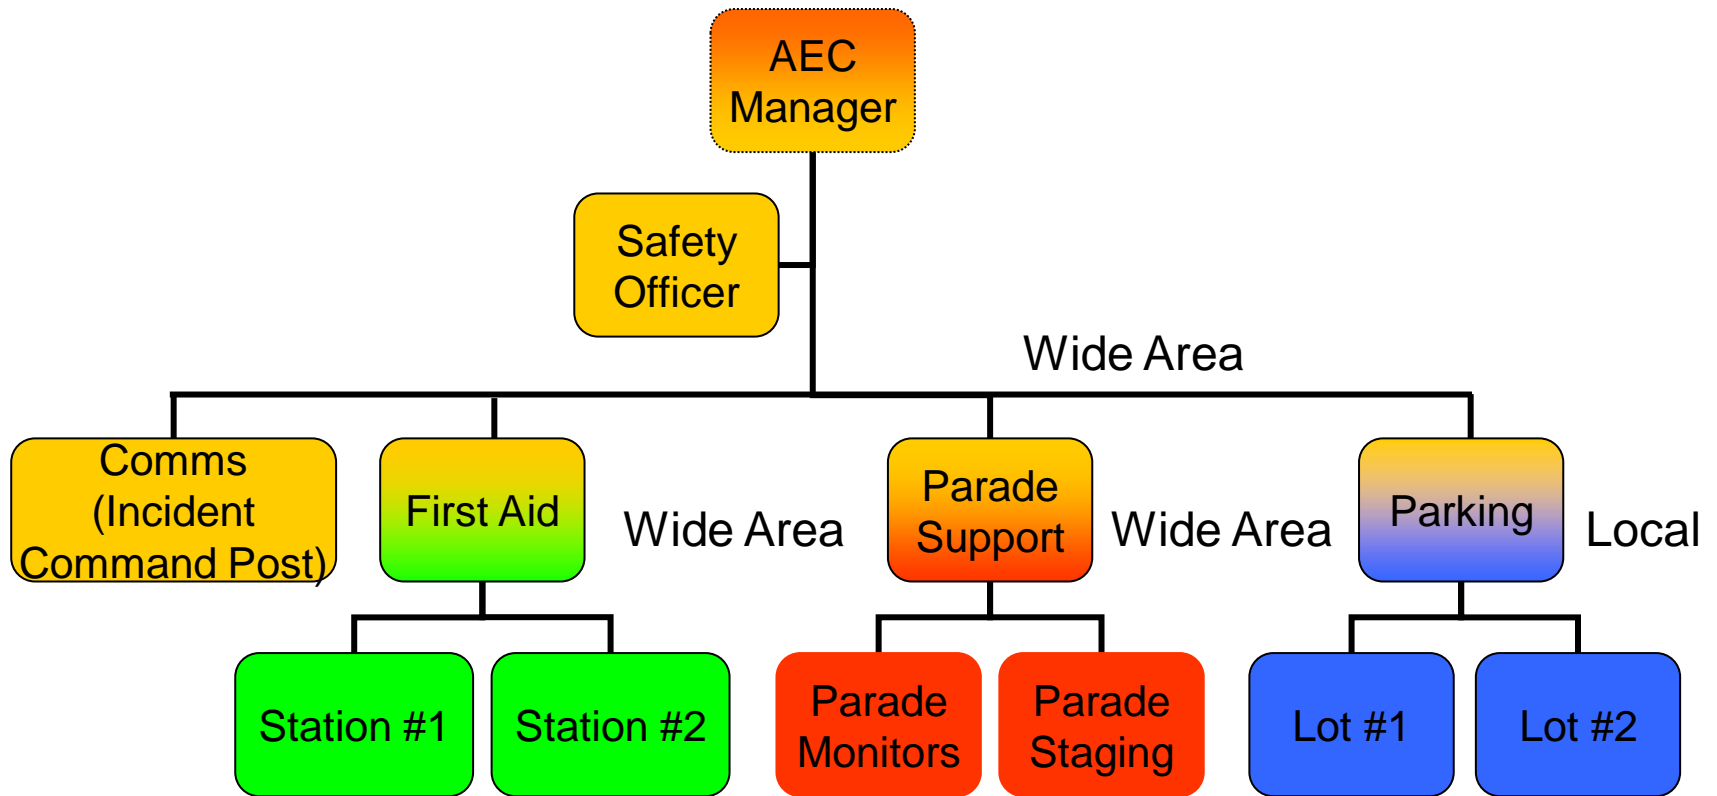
AEC Manager

Safety Officer

Wide Area

Comms (Incident Command Post)

First Aid

Wide Area

Parade Support

Wide Area

Parking

Local

Station #1

Station #2

Parade Monitors

Parade Staging

Lot #1

Lot #2